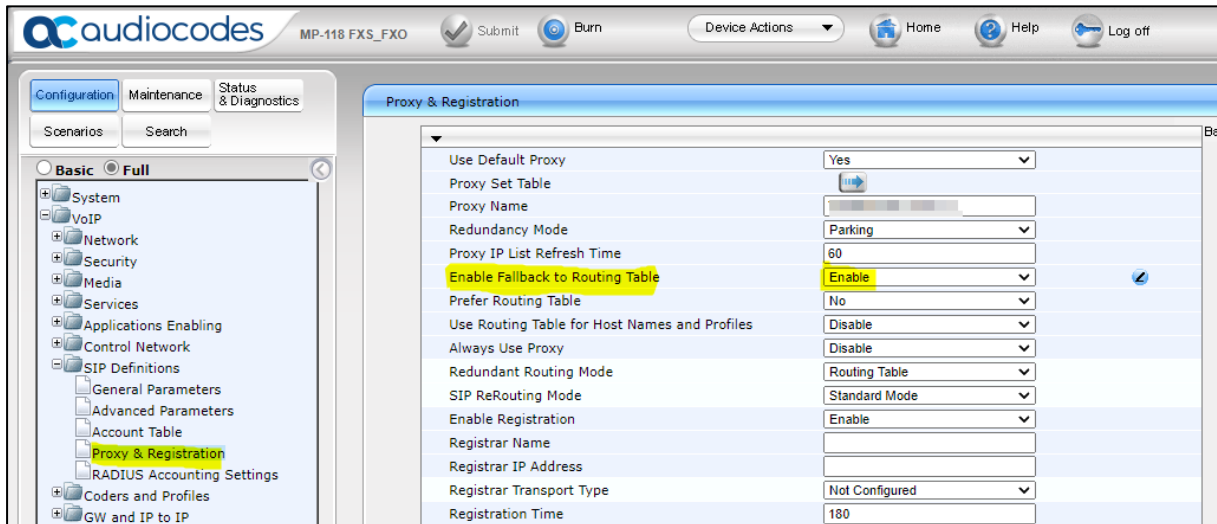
audiocodes MP-118 FXS_FXO Submit Burn Device Actions Home Help Log off

Configuration Maintenance Status & Diagnostics
Scenarios Search

Basic Full

System
VoIP
Network
Security
Media
Services
Applications Enabling
Control Network
SIP Definitions
General Parameters
Advanced Parameters
Account Table
Proxy & Registration
RADIUS Accounting Settings
Coders and Profiles
GW and IP to IP

Proxy & Registration

Ba

| | |
|---|---|
| Use Default Proxy | Yes |
| Proxy Set Table | |
| Proxy Name | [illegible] |
| Redundancy Mode | Parking |
| Proxy IP List Refresh Time | 60 |
| Enable Fallback to Routing Table | Enable |
| Prefer Routing Table | No |
| Use Routing Table for Host Names and Profiles | Disable |
| Always Use Proxy | Disable |
| Redundant Routing Mode | Routing Table |
| SIP ReRouting Mode | Standard Mode |
| Enable Registration | Enable |
| Registrar Name | |
| Registrar IP Address | |
| Registrar Transport Type | Not Configured |
| Registration Time | 180 |